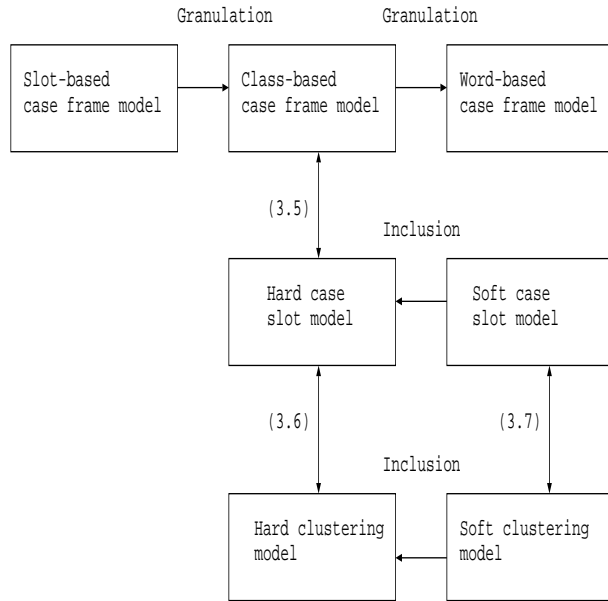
Granulation

Granulation

Slot-based case frame model

Class-based case frame model

Word-based case frame model

(3.5)

Inclusion

Hard case slot model

Soft case slot model

(3.6)

(3.7)

Inclusion

Hard clustering model

Soft clustering model